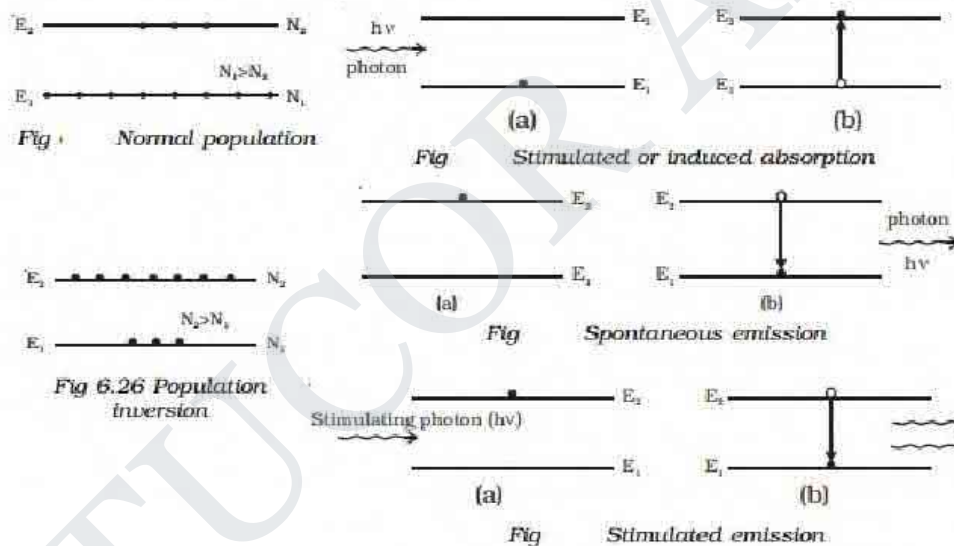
$E_2$ $N_2$
$N_1>N_2$
$E_1$ $N_1$
Fig Normal population

hv
photon
$E_2$
$E_1$
(a)
$E_2$
$E_1$
(b)
Fig Stimulated or induced absorption

$E_2$ $N_2$
$N_2>N_1$
$E_1$ $N_1$
Fig 6.26 Population inversion

$E_2$
$E_1$
(a)
$E_2$
$E_1$
(b)
photon
hv
Fig Spontaneous emission

Stimulating photon (hv)
$E_2$
$E_1$
(a)
$E_2$
$E_1$
(b)
Fig Stimulated emission